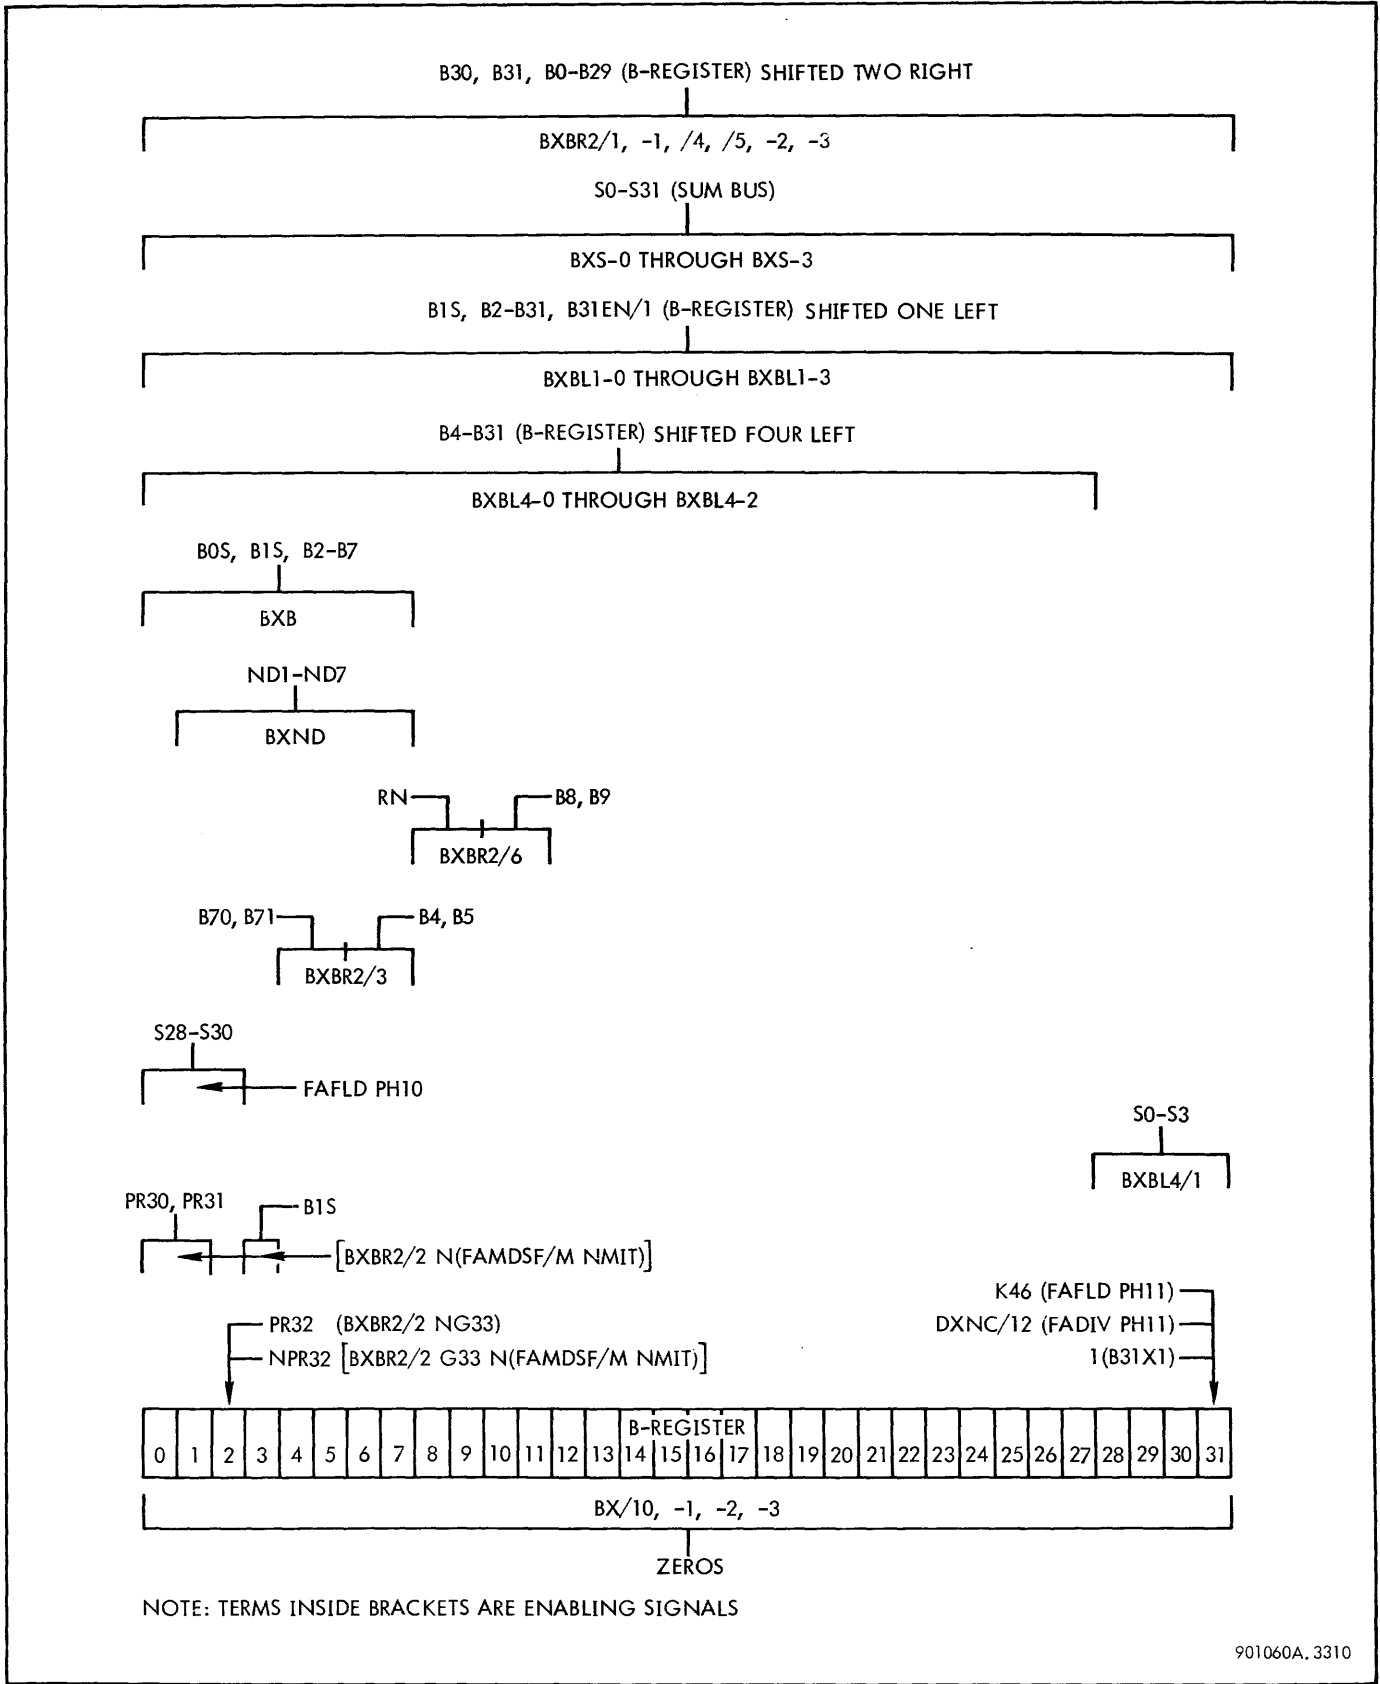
B30, B31, B0-B29 (B-REGISTER) SHIFTED TWO RIGHT

BXBR2/1, -1, /4, /5, -2, -3

S0-S31 (SUM BUS)

BXS-0 THROUGH BXS-3

B1S, B2-B31, B31EN/1 (B-REGISTER) SHIFTED ONE LEFT

BXBL1-0 THROUGH BXBL1-3

B4-B31 (B-REGISTER) SHIFTED FOUR LEFT

BXBL4-0 THROUGH BXBL4-2

B0S, B1S, B2-B7

BXB

ND1-ND7

BXND

RN

B8, B9

BXBR2/6

B70, B71

B4, B5

BXBR2/3

S28-S30

FAFLD PH10

S0-S3

BXBL4/1

PR30, PR31

B1S

[BXBR2/2 N(FAMDSF/M NMIT)]

K46 (FAFLD PH11)
DXNC/12 (FADIV PH11)
1(B31X1)

PR32 (BXBR2/2 NG33)
NPR32 [BXBR2/2 G33 N(FAMDSF/M NMIT)]

B-REGISTER

| 0 | 1 | 2 | 3 | 4 | 5 | 6 | 7 | 8 | 9 | 10 | 11 | 12 | 13 | 14 | 15 | 16 | 17 | 18 | 19 | 20 | 21 | 22 | 23 | 24 | 25 | 26 | 27 | 28 | 29 | 30 | 31 |
|---|---|---|---|---|---|---|---|---|---|---|---|---|---|---|---|---|---|---|---|---|---|---|---|---|---|---|---|---|---|---|---|

BX/10, -1, -2, -3

ZEROS

NOTE: TERMS INSIDE BRACKETS ARE ENABLING SIGNALS

901060A. 3310